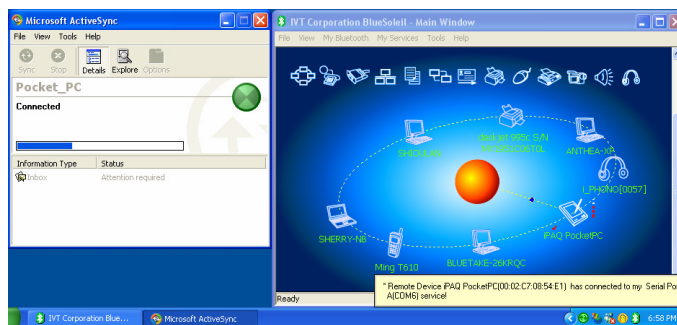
Microsoft ActiveSync
File View Tools Help
Sync Stop Details Explore Options
Pocket_PC
Connected
Information Type Status
Inbox Attention required

IVT Corporation BlueSoleil - Main Window
File View My Bluetooth My Services Tools Help
SHIQUNXP
deskjet 995c S/N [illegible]
ANTHEA-XP
LPHONO[0057]
SHERRY-NB
iPAQ PocketPC
BLUETAKE-26KRQC
Ming T610
Ready
* Remote Device iPAQ PocketPC(00:02:C7:08:54:E1) has connected to my Serial Po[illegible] A(COM6) service!

IVT Corporation Blue... Microsoft ActiveSync 6:58 PM